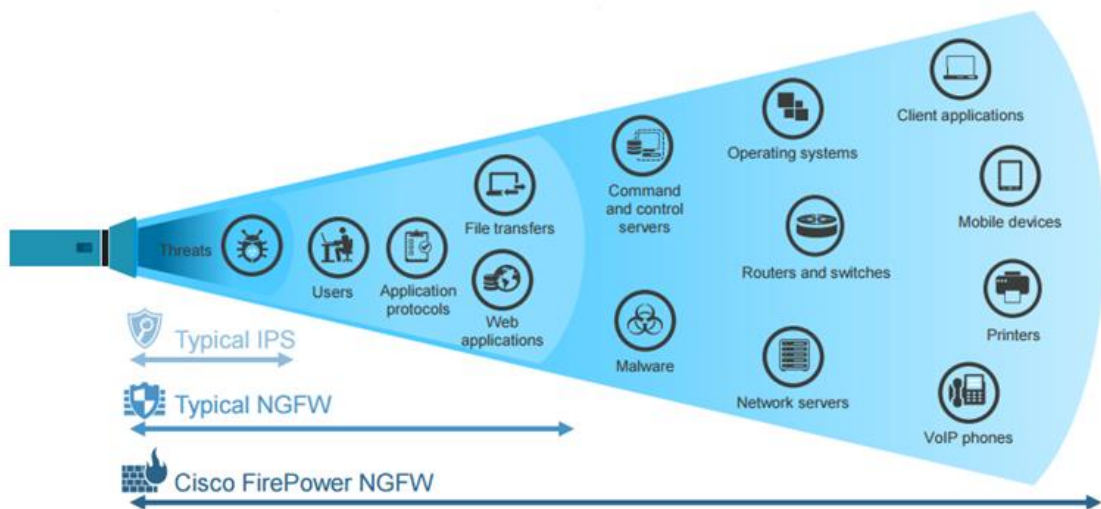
Threats

Users

Application protocols

File transfers

Web applications

Command and control servers

Malware

Operating systems

Routers and switches

Network servers

Client applications

Mobile devices

Printers

VoIP phones

Typical IPS

Typical NGFW

Cisco FirePower NGFW